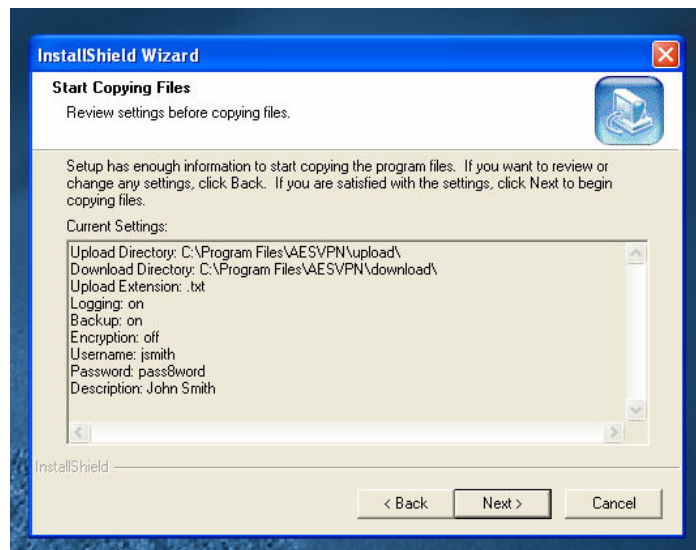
InstallShield Wizard

Start Copying Files

Review settings before copying files.

Setup has enough information to start copying the program files. If you want to review or change any settings, click Back. If you are satisfied with the settings, click Next to begin copying files.

Current Settings:

Upload Directory: C:\Program Files\AESVPN\upload\
Download Directory: C:\Program Files\AESVPN\download\
Upload Extension: .txt
Logging: on
Backup: on
Encryption: off
Username: jsmith
Password: pass8word
Description: John Smith

InstallShield

< Back | Next > | Cancel